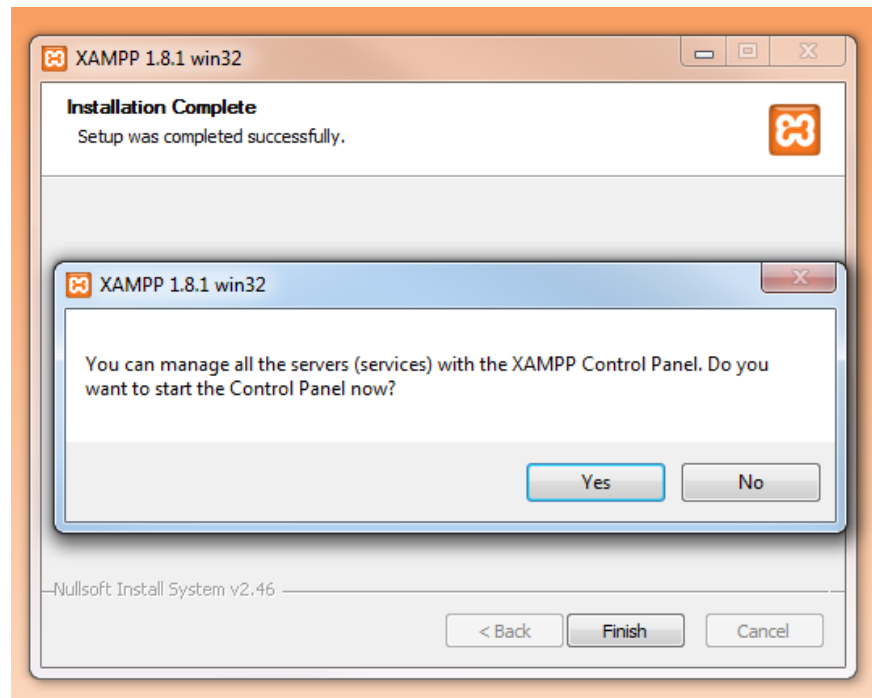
XAMPP 1.8.1 win32

Installation Complete

Setup was completed successfully.

XAMPP 1.8.1 win32

You can manage all the servers (services) with the XAMPP Control Panel. Do you want to start the Control Panel now?

Yes

No

Nullsoft Install System v2.46

< Back

Finish

Cancel